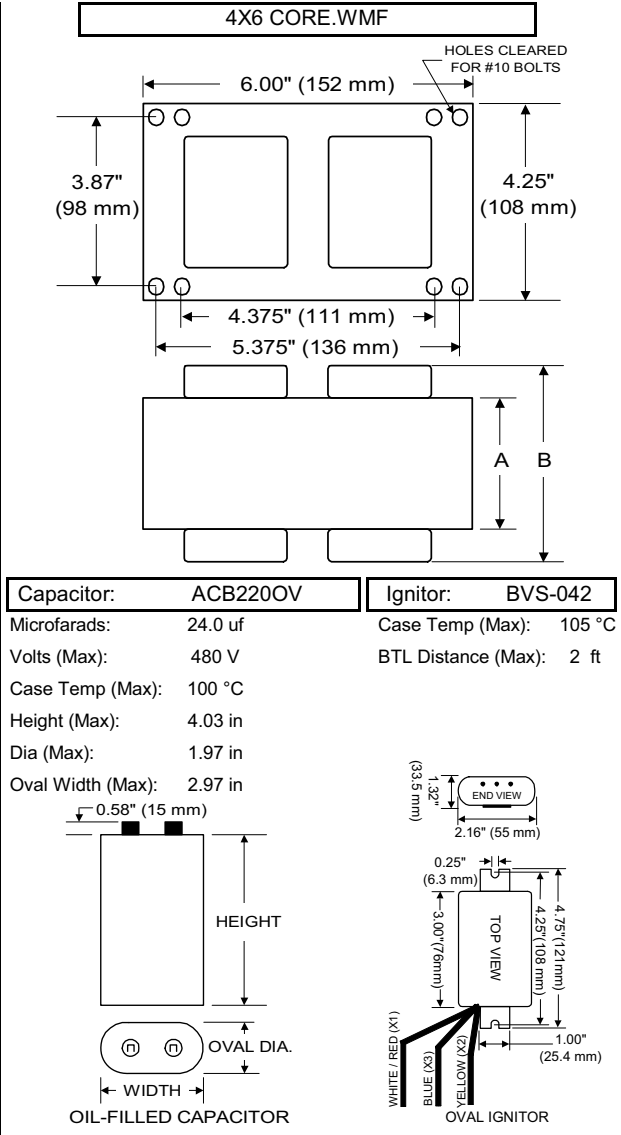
4X6 CORE.WMF

HOLES CLEARED FOR #10 BOLTS

6.00" (152 mm)

3.87" (98 mm)

4.25" (108 mm)

4.375" (111 mm)

5.375" (136 mm)

A B

| Capacitor: | ACB220OV |
|---|---|
| Microfarads: | 24.0 uf |
| Volts (Max): | 480 V |
| Case Temp (Max): | 100 °C |
| Height (Max): | 4.03 in |
| Dia (Max): | 1.97 in |
| Oval Width (Max): | 2.97 in |

| Ignitor: | BVS-042 |
|---|---|
| Case Temp (Max): | 105 °C |
| BTL Distance (Max): | 2 ft |

0.58" (15 mm)

HEIGHT

OVAL DIA.

WIDTH

OIL-FILLED CAPACITOR

1.32" (33.5 mm)

END VIEW

2.16" (55 mm)

0.25" (6.3 mm)

3.00"(76mm)

TOP VIEW

4.25"(108 mm)

4.75"(121mm)

1.00" (25.4 mm)

WHITE / RED (X1)

BLUE (X3)

YELLOW (X2)

OVAL IGNITOR